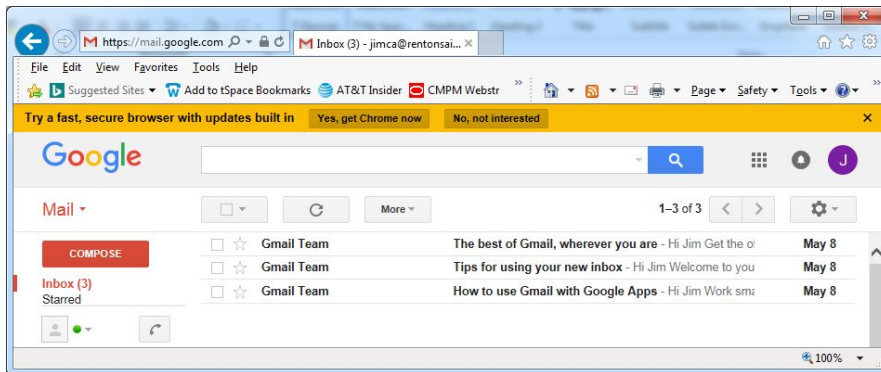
https://mail.google.com
Inbox (3) - jimca@rentonsai...

File Edit View Favorites Tools Help

Suggested Sites ▾ Add to tSpace Bookmarks AT&T Insider CMPM Webstr »

Page ▾ Safety ▾ Tools ▾

Try a fast, secure browser with updates built in Yes, get Chrome now No, not interested ×

Google

J

Mail ▾

More ▾

1–3 of 3

COMPOSE

Inbox (3)
Starred

| | | | |
|---|---|---|---|
| Gmail Team | The best of Gmail, wherever you are - Hi Jim Get the o | | May 8 |
| Gmail Team | Tips for using your new inbox - Hi Jim Welcome to you | | May 8 |
| Gmail Team | How to use Gmail with Google Apps - Hi Jim Work sma | | May 8 |

100% ▾